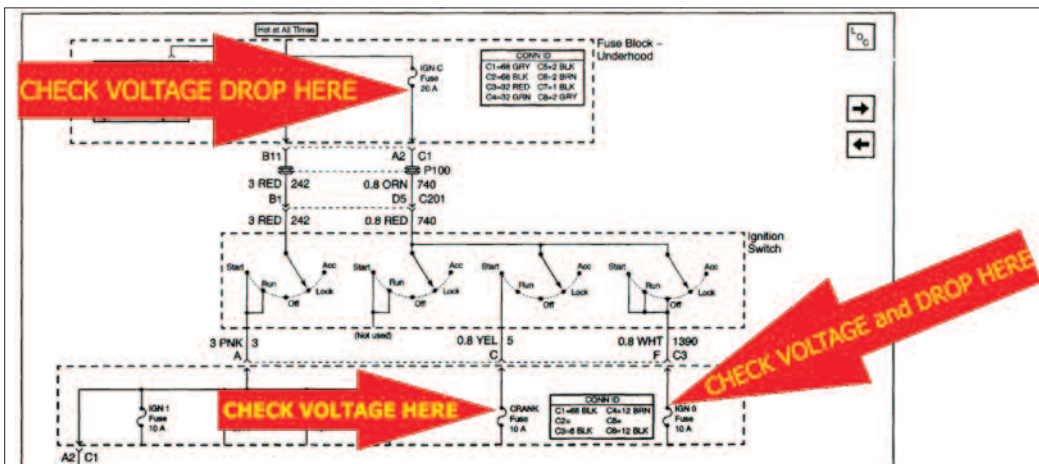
Hot at All Times

IGN C Fuse 20 A

CHECK VOLTAGE DROP HERE

| CONN ID | |
|---|---|
| C1=68 GRY | C5=2 BLK |
| C2=68 BLK | C6=2 BRN |
| C3=32 RED | C7=1 BLK |
| C4=32 GRN | C8=2 GRY |

Fuse Block – Underhood

$L_{O_C}$

B11 A2 C1

P100

3 RED 242 0.8 ORN 740

B1 D5 C201

3 RED 242 0.8 RED 740

Ignition Switch

Start Acc Run Off Lock

Start Acc Run Off Lock

Start Acc Run Off Lock

Start Acc Run Off Lock

(Not used)

CHECK VOLTAGE and DROP HERE

3 PNK 3 A

0.8 YEL 5 C

0.8 WHT 1390 F C3

IGN 1 Fuse 10 A

CHECK VOLTAGE HERE

CRANK Fuse 10 A

| CONN ID | |
|---|---|
| C1=68 BLK | C4=12 BRN |
| C2= | C5= |
| C3=6 BLK | C6=12 BLK |

IGN 0 Fuse 10 A

A2 C1